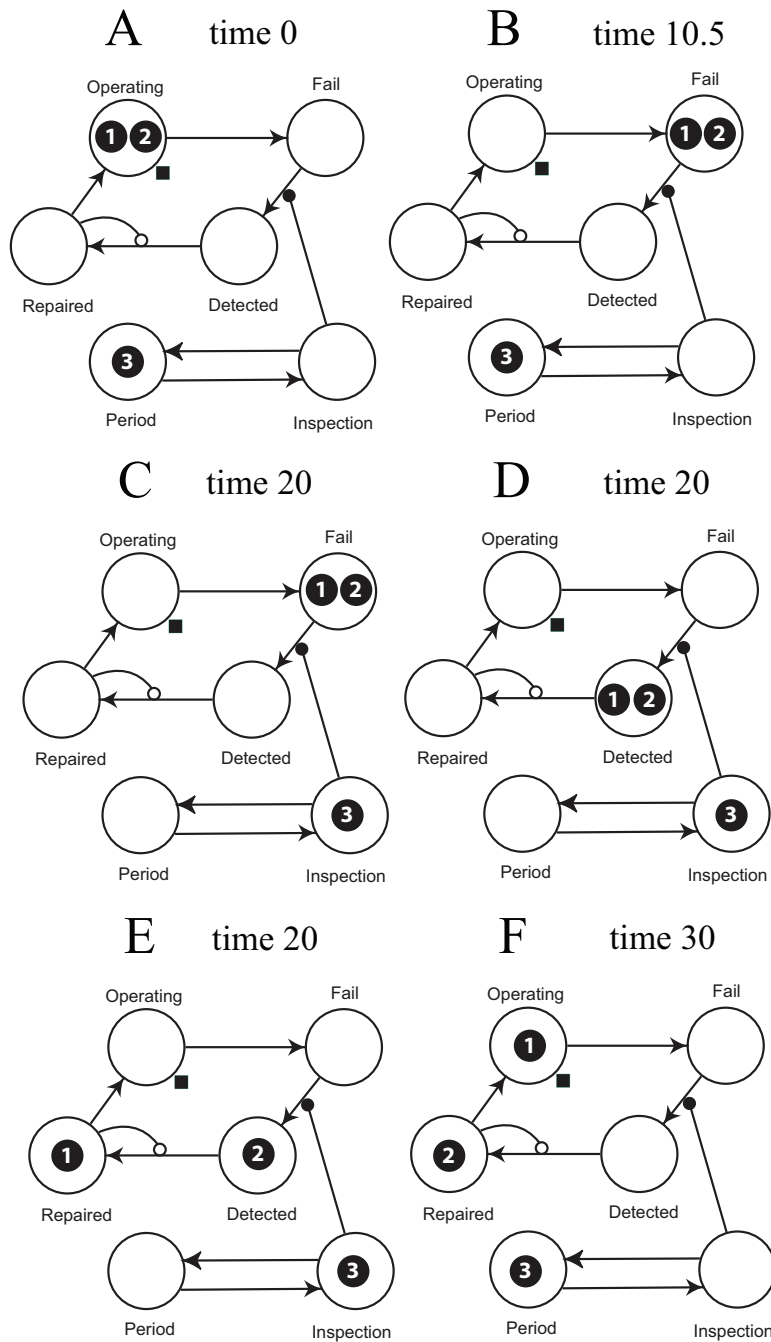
A time 0

Operating
1 2
Fail
Repaired
Detected
3
Period
Inspection

B time 10.5

Operating
Fail
1 2
Repaired
Detected
3
Period
Inspection

C time 20

Operating
Fail
1 2
Repaired
Detected
Period
3
Inspection

D time 20

Operating
Fail
Repaired
1 2
Detected
Period
3
Inspection

E time 20

Operating
Fail
1
Repaired
2
Detected
Period
3
Inspection

F time 30

Operating
1
Fail
2
Repaired
Detected
3
Period
Inspection